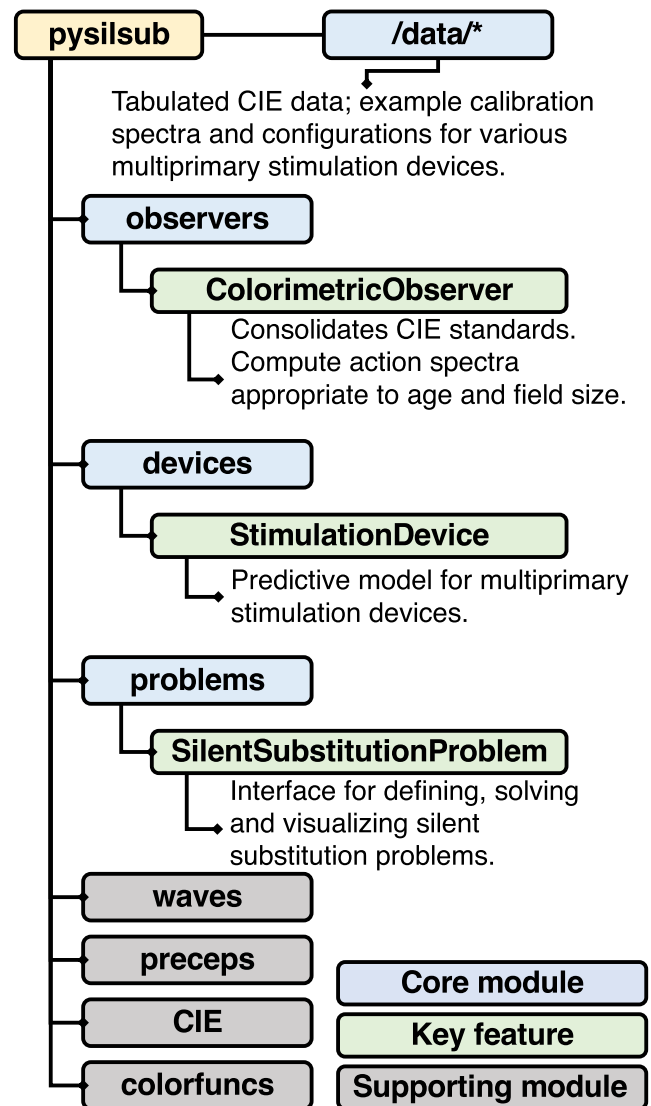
pysilsub

/data/*

Tabulated CIE data; example calibration spectra and configurations for various multiprimary stimulation devices.

observers

ColorimetricObserver

Consolidates CIE standards. Compute action spectra appropriate to age and field size.

devices

StimulationDevice

Predictive model for multiprimary stimulation devices.

problems

SilentSubstitutionProblem

Interface for defining, solving and visualizing silent substitution problems.

waves

preceps

CIE

colorfuncs

Core module

Key feature

Supporting module